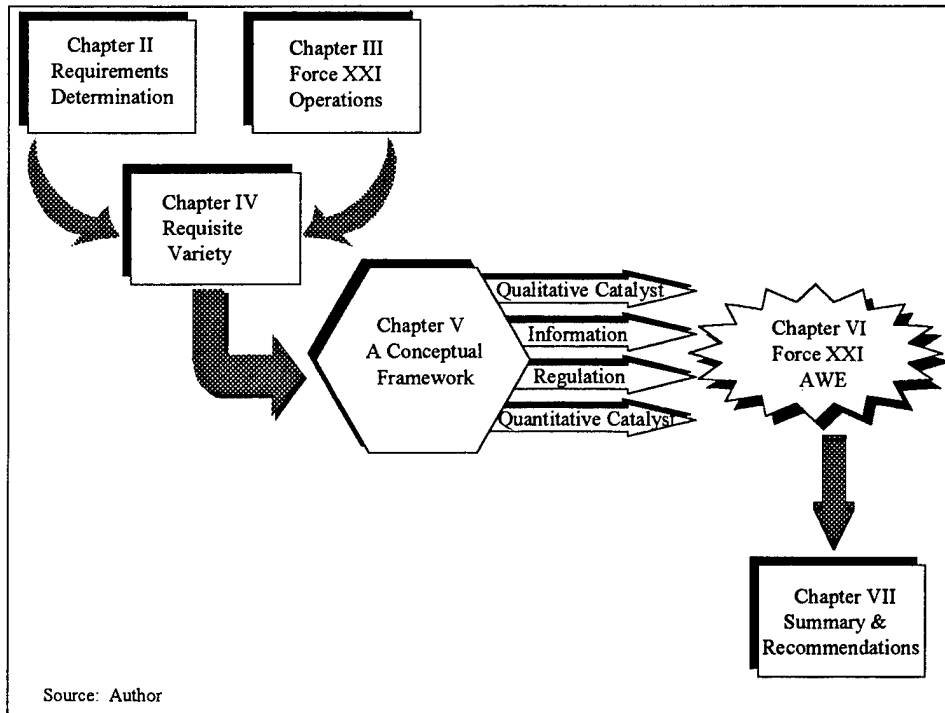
Chapter II
Requirements
Determination

Chapter III
Force XXI
Operations

Chapter IV
Requisite
Variety

Chapter V
A Conceptual
Framework

Qualitative Catalyst

Information

Regulation

Quantitative Catalyst

Chapter VI
Force XXI
AWE

Chapter VII
Summary &
Recommendations

Source: Author